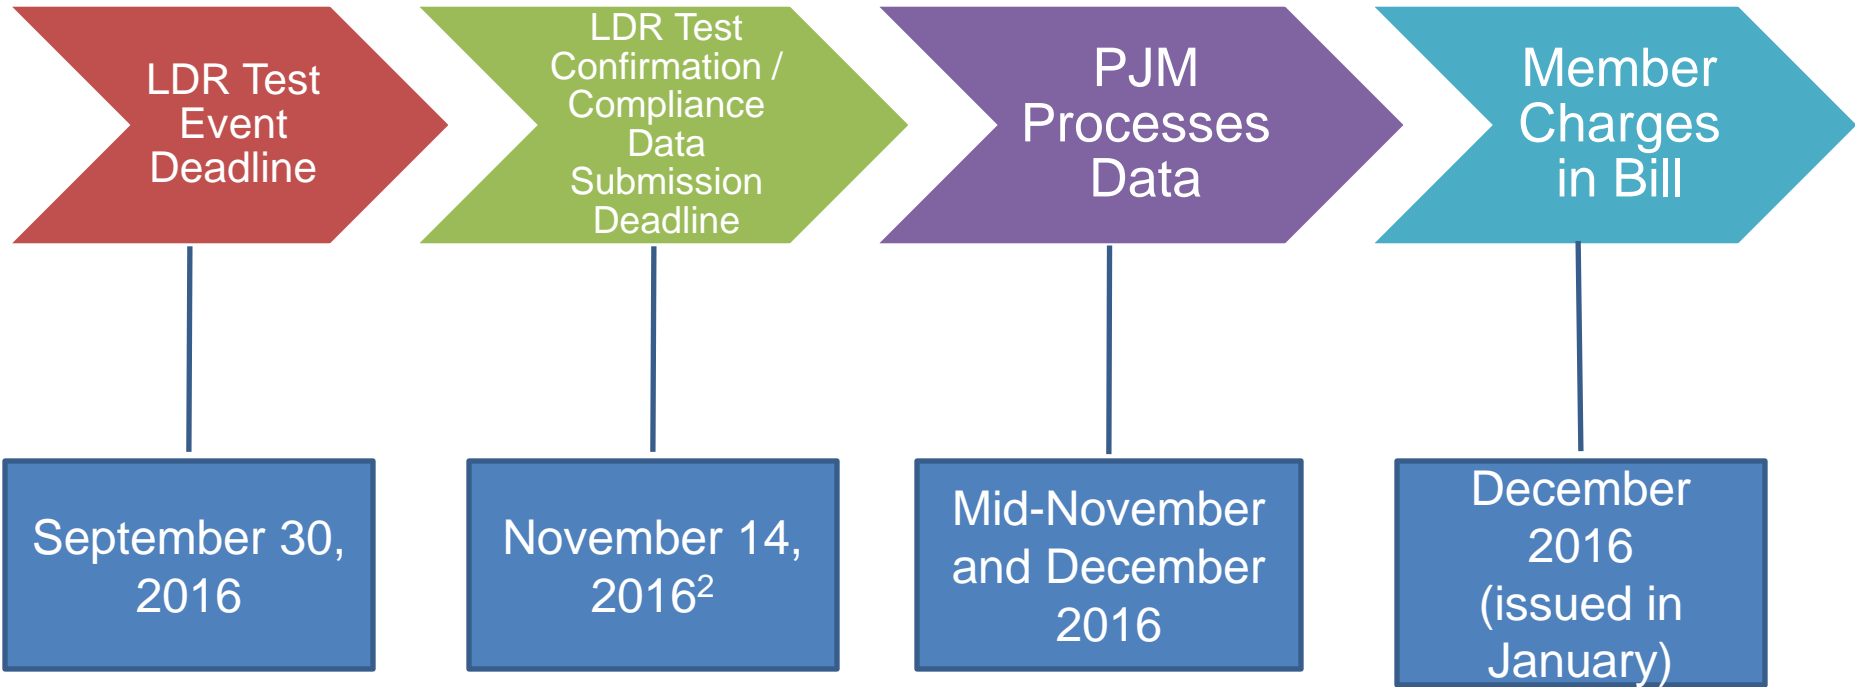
LDR Test Event Deadline

LDR Test Confirmation / Compliance Data Submission Deadline

PJM Processes Data

Member Charges in Bill

September 30, 2016

November 14, $2016^2$

Mid-November and December 2016

December 2016 (issued in January)